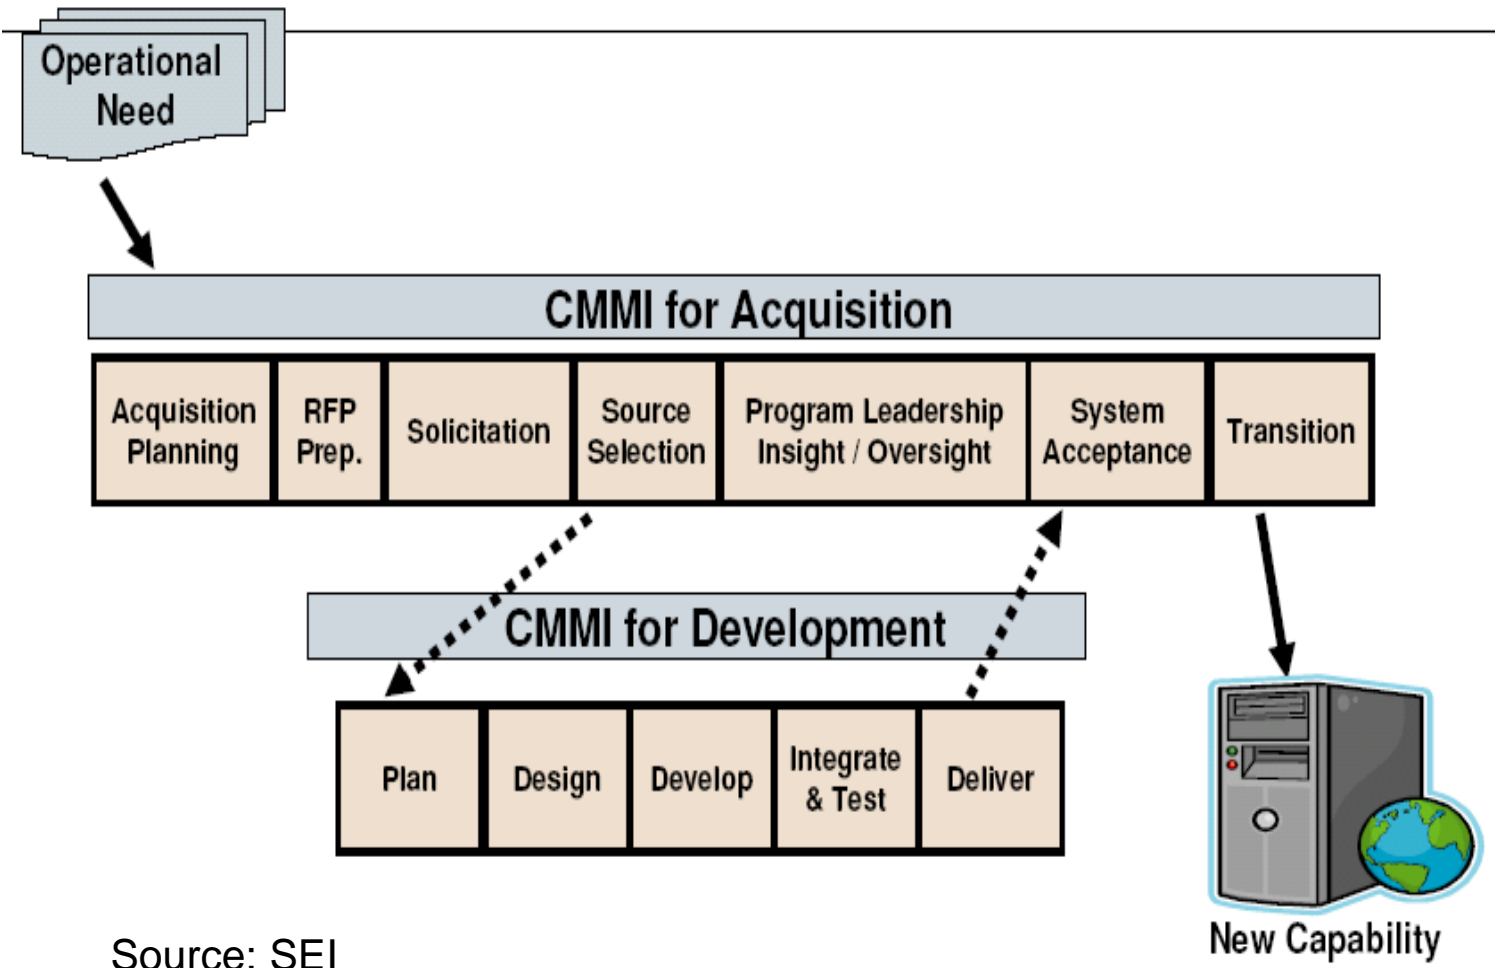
Operational Need

CMMI for Acquisition

| Acquisition Planning | RFP Prep. | Solicitation | Source Selection | Program Leadership Insight / Oversight | System Acceptance | Transition |
|---|---|---|---|---|---|---|

CMMI for Development

| Plan | Design | Develop | Integrate & Test | Deliver |
|---|---|---|---|---|

New Capability

Source: SEI